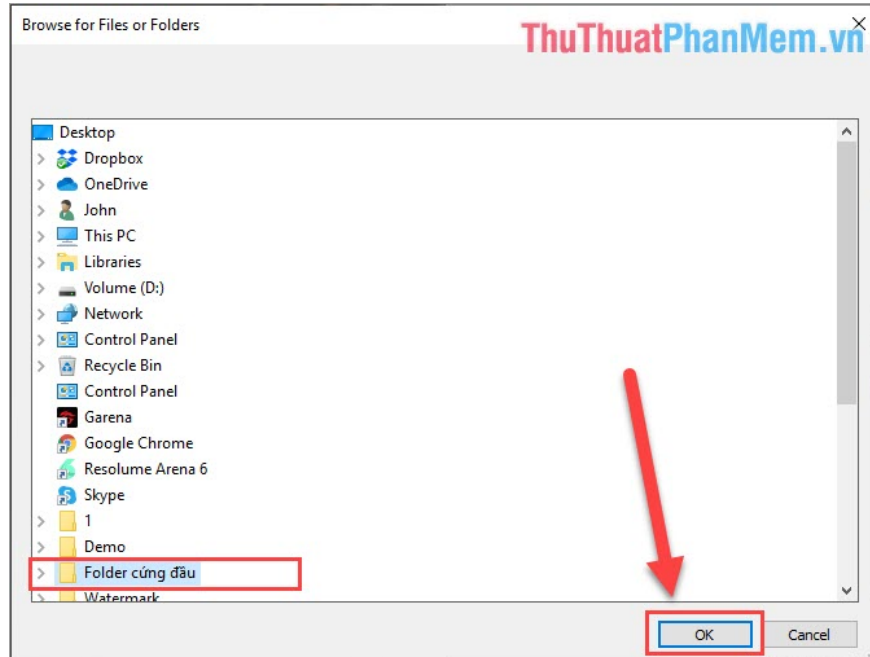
Browse for Files or Folders

ThuThuatPhanMem.vn

Desktop
Dropbox
OneDrive
John
This PC
Libraries
Volume (D:)
Network
Control Panel
Recycle Bin
Control Panel
Garena
Google Chrome
Resolume Arena 6
Skype
1
Demo
Folder cứng đầu
Watermark

OK
Cancel